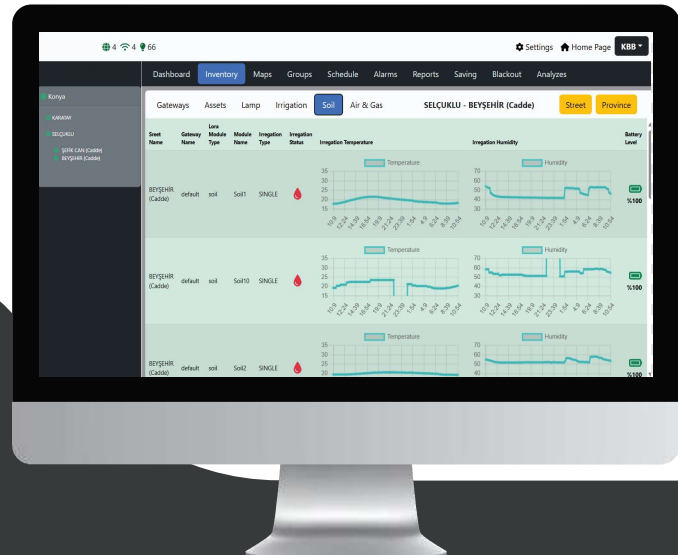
4 4 66

Settings Home Page KBB

Dashboard Inventory Maps Groups Schedule Alarms Reports Saving Blackout Analyzes

Konya
KARATAY
SELÇUKLU
ŞEFİK CAN (Cadde)
BEYŞEHİR (Cadde)

Gateways Assets Lamp Irrigation Soil Air & Gas SELÇUKLU - BEYŞEHİR (Cadde) Street Province

| Sreet Name | Gateway Name | Lora Module Type | Module Name | Irregation Type | Irregation Status | Irregation Temperature | Irregation Humidity | Battery Level |
|---|---|---|---|---|---|---|---|---|
| BEYŞEHİR (Cadde) | default | soil | Soil1 | SINGLE | | Temperature 35 30 25 20 15 10:9 12:24 14:39 16:54 19:9 21:24 23:39 1:54 4:9 6:24 8:39 10:54 | Humidity 70 60 50 40 30 10:9 12:24 14:39 16:54 19:9 21:24 23:39 1:54 4:9 6:24 8:39 10:54 | %100 |
| BEYŞEHİR (Cadde) | default | soil | Soil10 | SINGLE | | Temperature 35 30 25 20 15 10:9 12:24 14:39 16:54 19:9 21:24 23:39 1:54 4:9 6:24 8:39 10:54 | Humidity 70 60 50 40 30 10:9 12:24 14:39 16:54 19:9 21:24 23:39 1:54 4:9 6:24 8:39 10:54 | %100 |
| BEYŞEHİR (Cadde) | default | soil | Soil2 | SINGLE | | Temperature 35 30 25 20 | Humidity 70 60 50 40 | %100 |